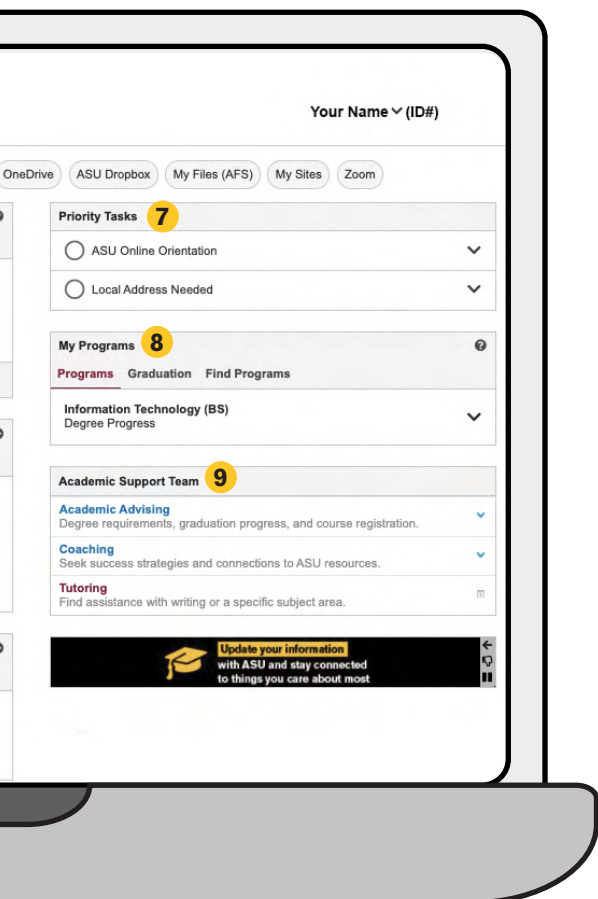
Your Name (ID#)

OneDrive ASU Dropbox My Files (AFS) My Sites Zoom

Priority Tasks 7

ASU Online Orientation

Local Address Needed

My Programs 8

Programs Graduation Find Programs

Information Technology (BS)
Degree Progress

Academic Support Team 9

Academic Advising
Degree requirements, graduation progress, and course registration.

Coaching
Seek success strategies and connections to ASU resources.

Tutoring
Find assistance with writing or a specific subject area.

Update your information with ASU and stay connected to things you care about most